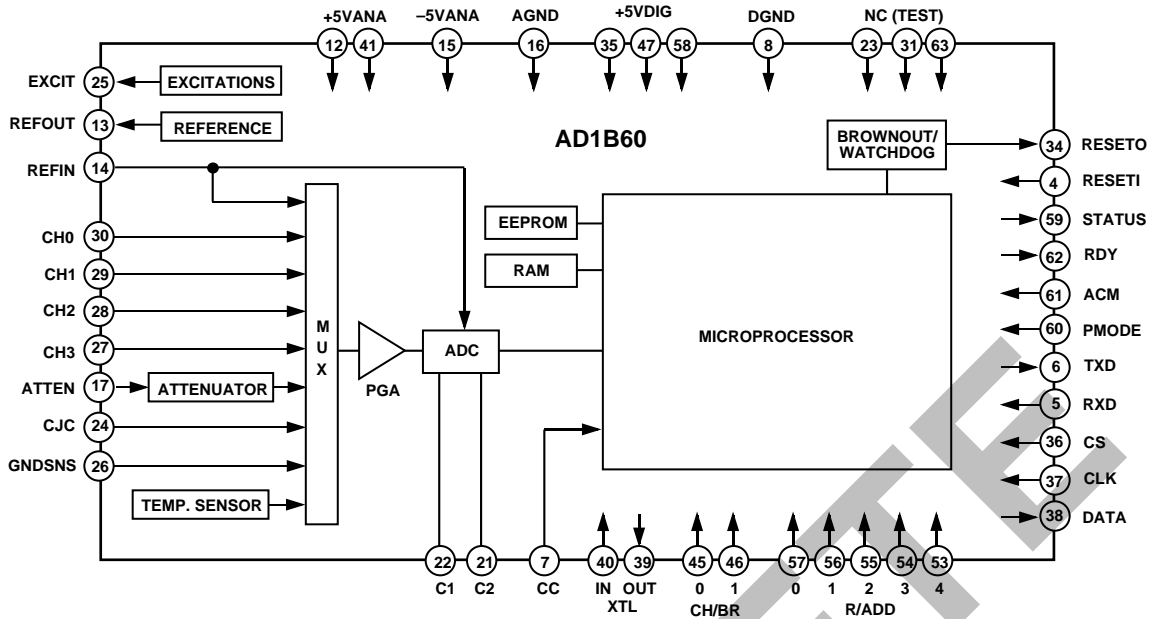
+5VANA –5VANA AGND +5VDIG DGND NC (TEST)

12 41 15 16 35 47 58 8 23 31 63

EXCIT 25 EXCITATIONS

REFOUT 13 REFERENCE

AD1B60

REFIN 14

BROWNOUT/ WATCHDOG

34 RESETO

4 RESETI

59 STATUS

62 RDY

61 ACM

60 PMODE

6 TXD

5 RXD

36 CS

37 CLK

38 DATA

EEPROM

RAM

CH0 30

CH1 29

CH2 28

CH3 27

ATTEN 17 ATTENUATOR

CJC 24

GNDSNS 26

TEMP. SENSOR

M U X

PGA

ADC

MICROPROCESSOR

22 C1

21 C2

7 CC

40 IN

39 OUT

XTL

45 0

46 1

CH/BR

57 0

56 1

55 2

54 3

53 4

R/ADD